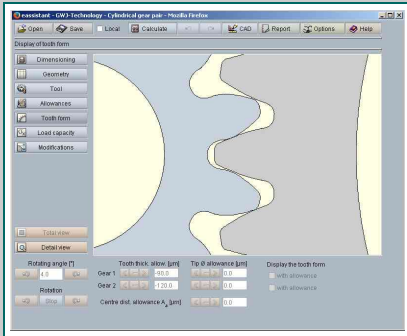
eassistant - GWJ-Technology - Cylindrical gear pair - Mozilla Firefox

Open Save Local Calculate CAD Report Options Help

Display of tooth form

Dimensioning
Geometry
Tool
Allowances
Tooth form
Load capacity
Modifications

Total view
Detail view

Rotating angle [°]
4.0

Rotation
Stop

Tooth thick. allow. [µm]
Gear 1 -90.0
Gear 2 -120.0

Tip Ø allowance [µm]
0.0
0.0

Centre dist. allowance $A_a$ [µm] 0.0

Display the tooth form
with allowance
with allowance